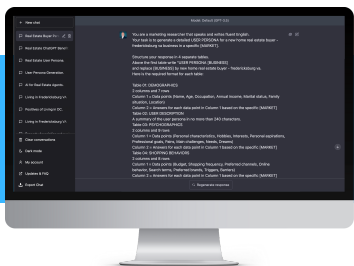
+ New chat

Real Estate Buyer Pe

Real Estate ChatGPT Gene

Real Estate User Persona

User Persona Generation

A for Real Estate Agents

Living in Fredericksburg VA

Frontiers of Living in DC

Living in DC

Living in Fredericksburg VA

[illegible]

Clear conversations

Dark mode

My account

Updates & FAQ

Log out

Model: Default (GPT-3.5)

You are a marketing researcher that speaks and writes fluent English. Your task is to generate a detailed USER PERSONA for a new home real estate buyer - Fredericksburg va business in a specific [MARKET].

Structure your response in 4 separate tables.
Above the first table write "USER PERSONA [BUSINESS] and replace [BUSINESS] by new home real estate buyer - fredericksburg va.
Here is the required format for each table:

Table 01: DEMOGRAPHICS
2 columns and 7 rows
Column 1 = Data points (Name, Age, Occupation, Annual income, Marital status, Family situation, Location)
Column 2 = Answers for each data point in Column 1 based on the specific [MARKET]
Table 02: USER DESCRIPTION
A summary of the user persona in no more than 240 characters.
Table 03: PSYCHOGRAPHICS
2 columns and 9 rows
Column 1 = Data points (Personal characteristics, Hobbies, Interests, Personal aspirations, Professional goals, Pains, Main challenges, Needs, Dreams)
Column 2 = Answers for each data point in Column 1 based on the specific [MARKET]
Table 04: SHOPPING BEHAVIORS
2 columns and 8 rows
Column 1 = Data points (Budget, Shopping frequency, Preferred channels, Online behavior, Search terms, Preferred brands, Triggers, Barriers)
Column 2 = Answers for each data point in Column 1 based on the specific [MARKET]

Regenerate response